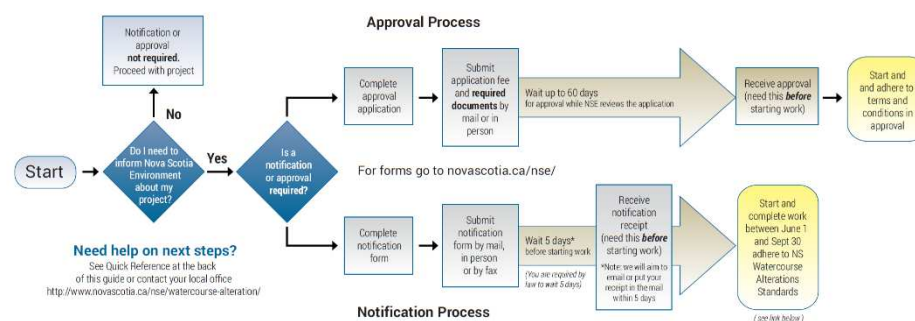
Approval Process

Notification or approval not required. Proceed with project

No

Start

Do I need to inform Nova Scotia Environment about my project?

Yes

Is a notification or approval required?

Complete approval application

Submit application fee and required documents by mail or in person

Wait up to 60 days for approval while NSE reviews the application

Receive approval (need this before starting work)

Start and and adhere to terms and conditions in approval

For forms go to novascotia.ca/nse/

Complete notification form

Submit notification form by mail, in person or by fax

Wait 5 days* before starting work

(You are required by law to wait 5 days)

Receive notification receipt (need this before starting work)

*Note: we will aim to email or put your receipt in the mail within 5 days

Start and complete work between June 1 and Sept 30 adhere to NS Watercourse Alterations Standards

(see link below)

Need help on next steps?
See Quick Reference at the back of this guide or contact your local office
http://www.novascotia.ca/nse/watercourse-alteration/

Notification Process